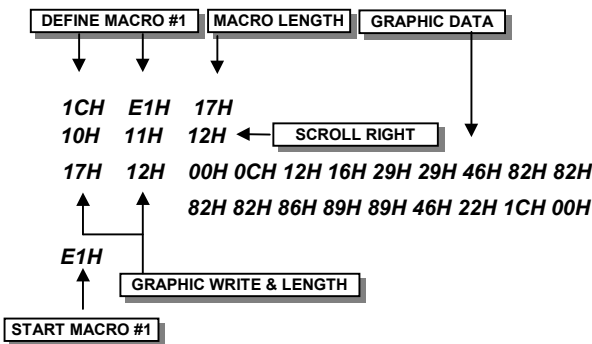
DEFINE MACRO #1
MACRO LENGTH
GRAPHIC DATA

1CH E1H 17H
10H 11H 12H
SCROLL RIGHT
17H 12H 00H 0CH 12H 16H 29H 29H 46H 82H 82H
82H 82H 86H 89H 89H 46H 22H 1CH 00H

E1H
GRAPHIC WRITE & LENGTH
START MACRO #1